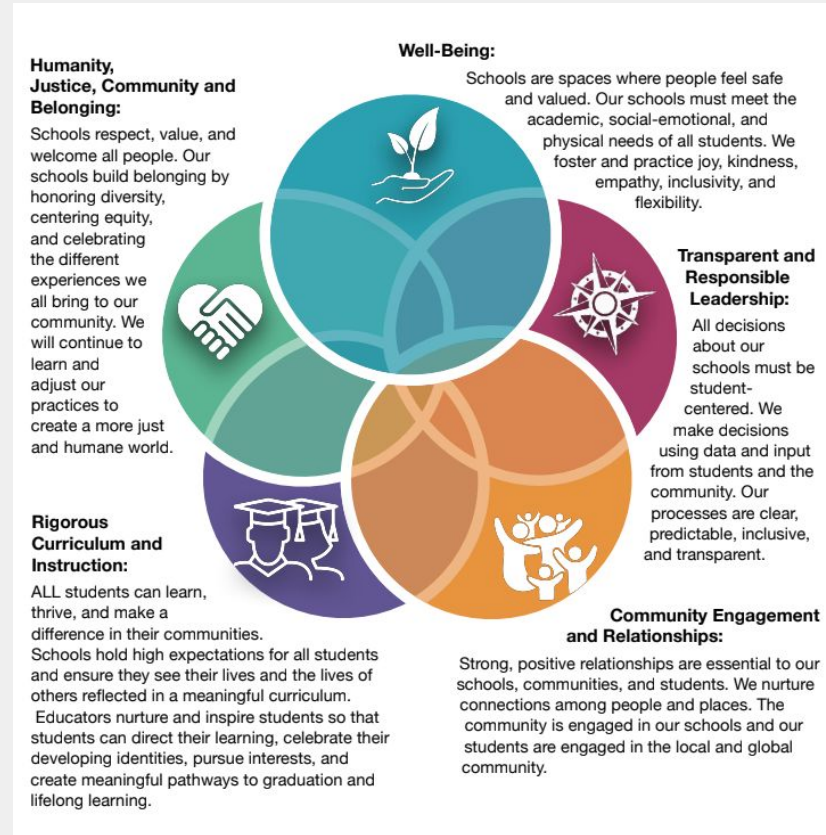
Humanity, Justice, Community and Belonging:

Schools respect, value, and welcome all people. Our schools build belonging by honoring diversity, centering equity, and celebrating the different experiences we all bring to our community. We will continue to learn and adjust our practices to create a more just and humane world.

Well-Being:

Schools are spaces where people feel safe and valued. Our schools must meet the academic, social-emotional, and physical needs of all students. We foster and practice joy, kindness, empathy, inclusivity, and flexibility.

Transparent and Responsible Leadership:

All decisions about our schools must be student-centered. We make decisions using data and input from students and the community. Our processes are clear, predictable, inclusive, and transparent.

Rigorous Curriculum and Instruction:

ALL students can learn, thrive, and make a difference in their communities. Schools hold high expectations for all students and ensure they see their lives and the lives of others reflected in a meaningful curriculum. Educators nurture and inspire students so that students can direct their learning, celebrate their developing identities, pursue interests, and create meaningful pathways to graduation and lifelong learning.

Community Engagement and Relationships:

Strong, positive relationships are essential to our schools, communities, and students. We nurture connections among people and places. The community is engaged in our schools and our students are engaged in the local and global community.